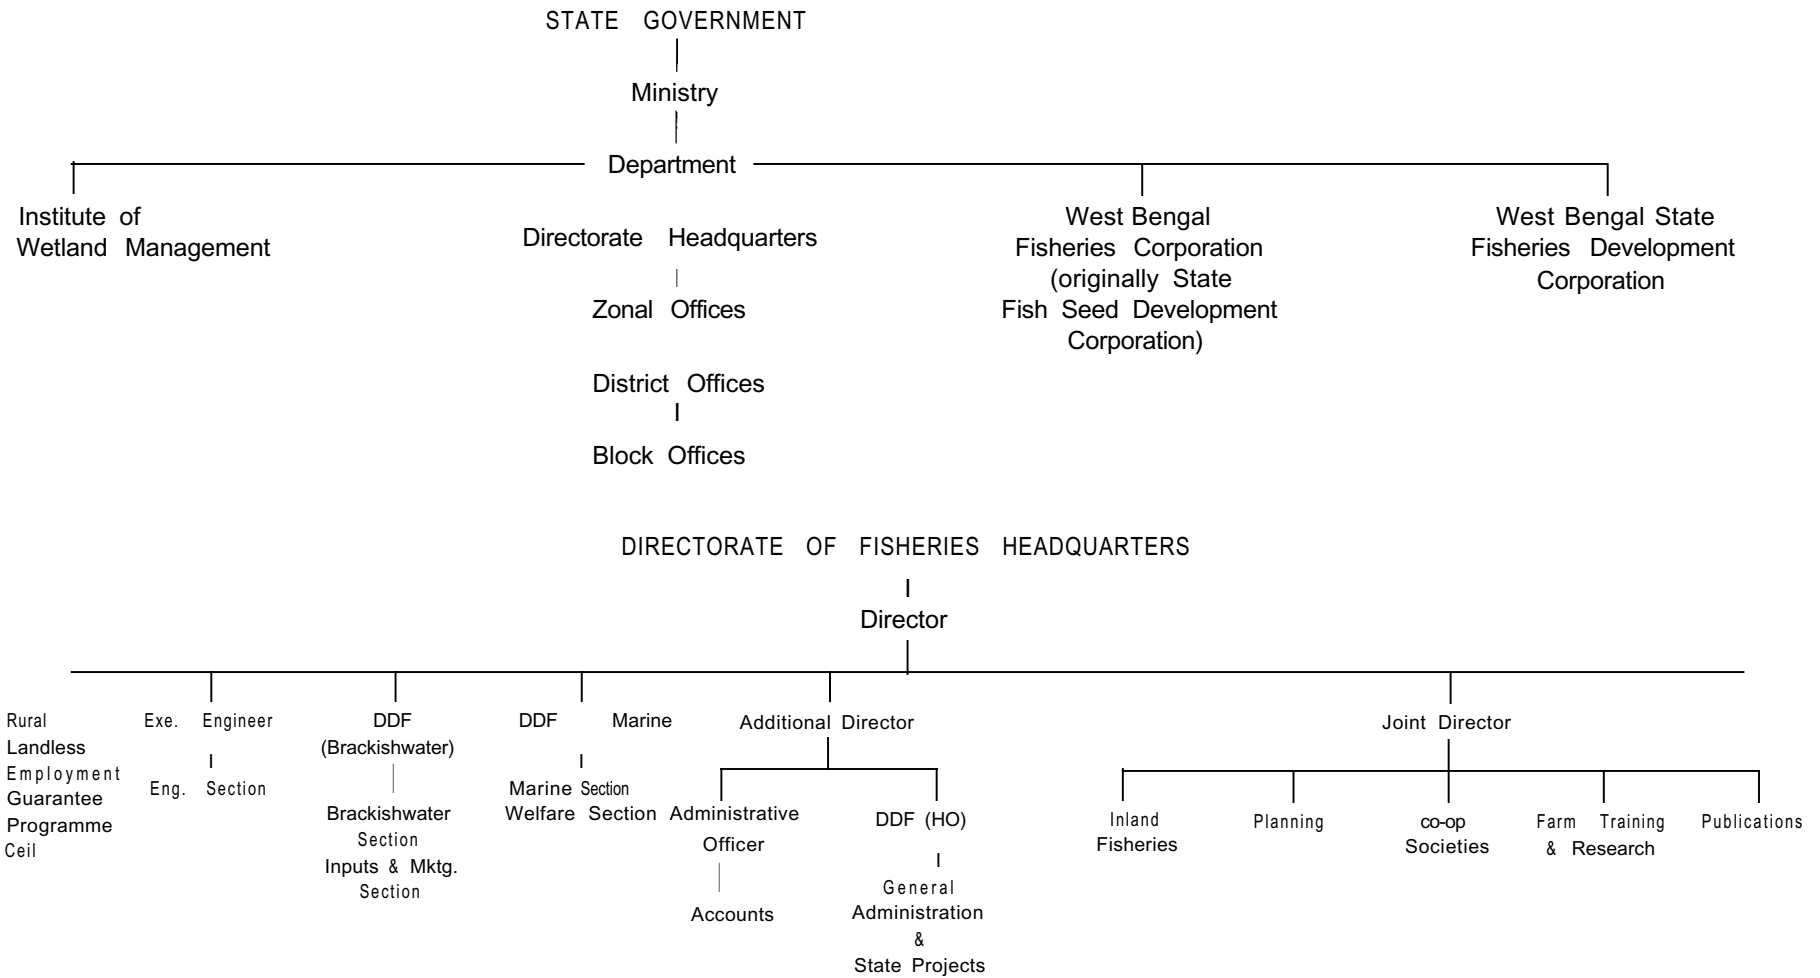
STATE GOVERNMENT

Ministry

Department

Institute of Wetland Management

Directorate Headquarters

Zonal Offices

District Offices

Block Offices

West Bengal Fisheries Corporation (originally State Fish Seed Development Corporation)

West Bengal State Fisheries Development Corporation

DIRECTORATE OF FISHERIES HEADQUARTERS

Director

Rural Landless Employment Guarantee Programme Ceil

Exe. Engineer

Eng. Section

DDF (Brackishwater)

Brackishwater Section

Inputs & Mktg. Section

DDF Marine

Marine Section

Welfare Section

Additional Director

Administrative Officer

Accounts

DDF (HO)

General Administration & State Projects

Joint Director

Inland Fisheries

Planning

co-op Societies

Farm Training & Research

Publications